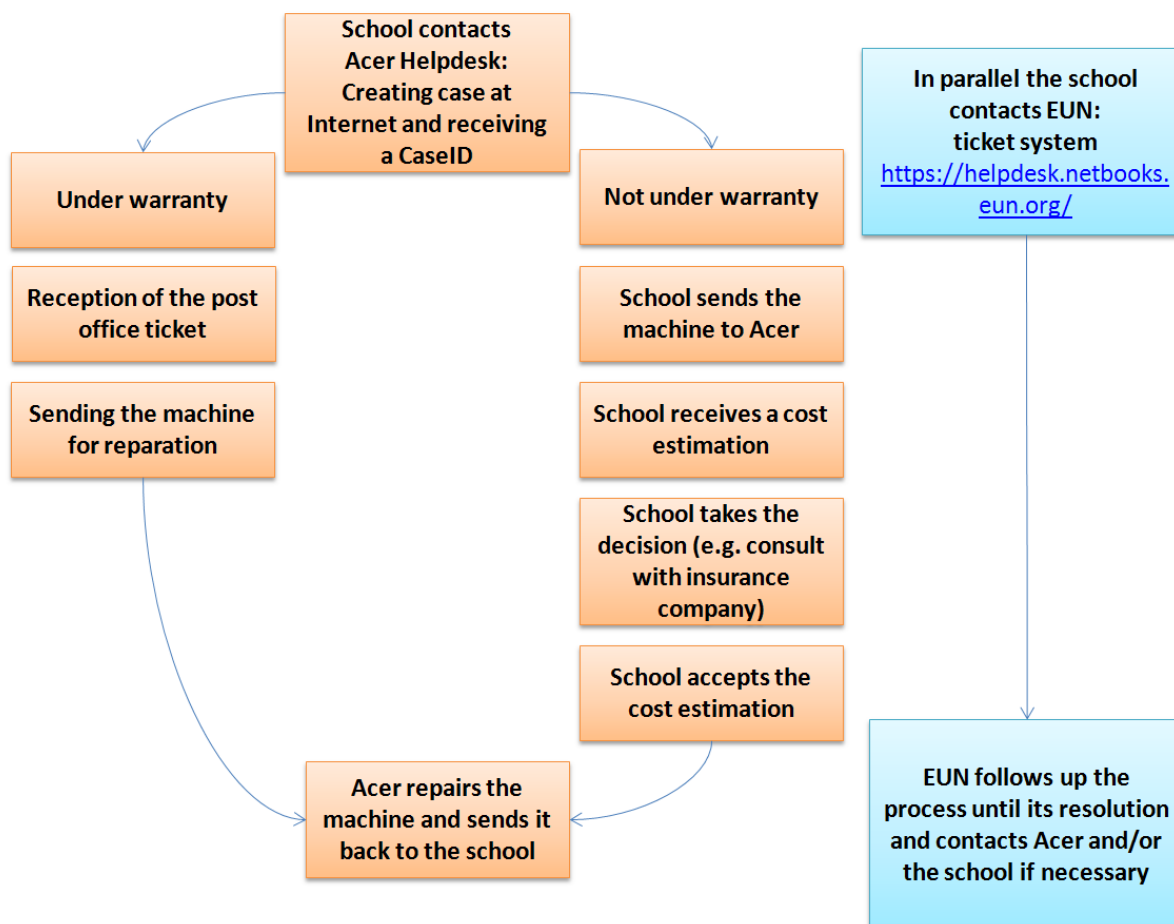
School contacts Acer Helpdesk: Creating case at Internet and receiving a CaseID

Under warranty

Reception of the post office ticket

Sending the machine for reparation

Not under warranty

School sends the machine to Acer

School receives a cost estimation

School takes the decision (e.g. consult with insurance company)

School accepts the cost estimation

Acer repairs the machine and sends it back to the school

In parallel the school contacts EUN: ticket system https://helpdesk.netbooks.eun.org/

EUN follows up the process until its resolution and contacts Acer and/or the school if necessary